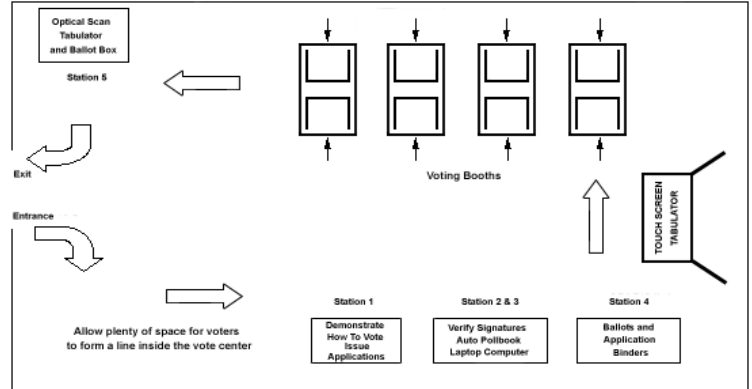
Optical Scan Tabulator and Ballot Box

Station 5

Exit

Voting Booths

Entrance

TOUCH SCREEN TABULATOR

Station 1

Station 2 & 3

Station 4

Allow plenty of space for voters to form a line inside the vote center

Demonstrate How To Vote Issue Applications

Verify Signatures Auto Pollbook Laptop Computer

Ballots and Application Binders